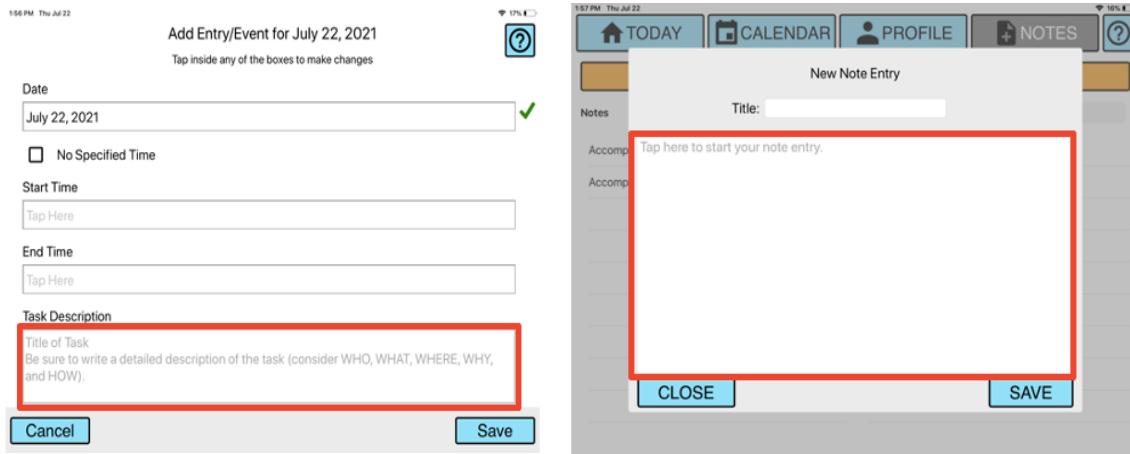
1:56 PM Thu Jul 22

17%

Add Entry/Event for July 22, 2021

?

Tap inside any of the boxes to make changes

Date

July 22, 2021

No Specified Time

Start Time

Tap Here

End Time

Tap Here

Task Description

Title of Task
Be sure to write a detailed description of the task (consider WHO, WHAT, WHERE, WHY, and HOW).

Cancel

Save

1:57 PM Thu Jul 22

16%

TODAY

CALENDAR

PROFILE

NOTES

?

Notes

Accomp

Accomp

New Note Entry

Title:

Tap here to start your note entry.

CLOSE

SAVE